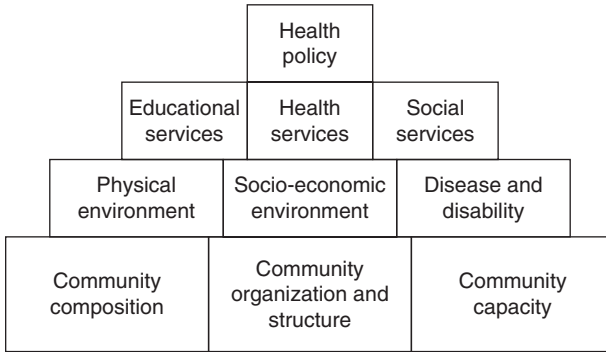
Health policy

Educational services

Health services

Social services

Physical environment

Socio-economic environment

Disease and disability

Community composition

Community organization and structure

Community capacity